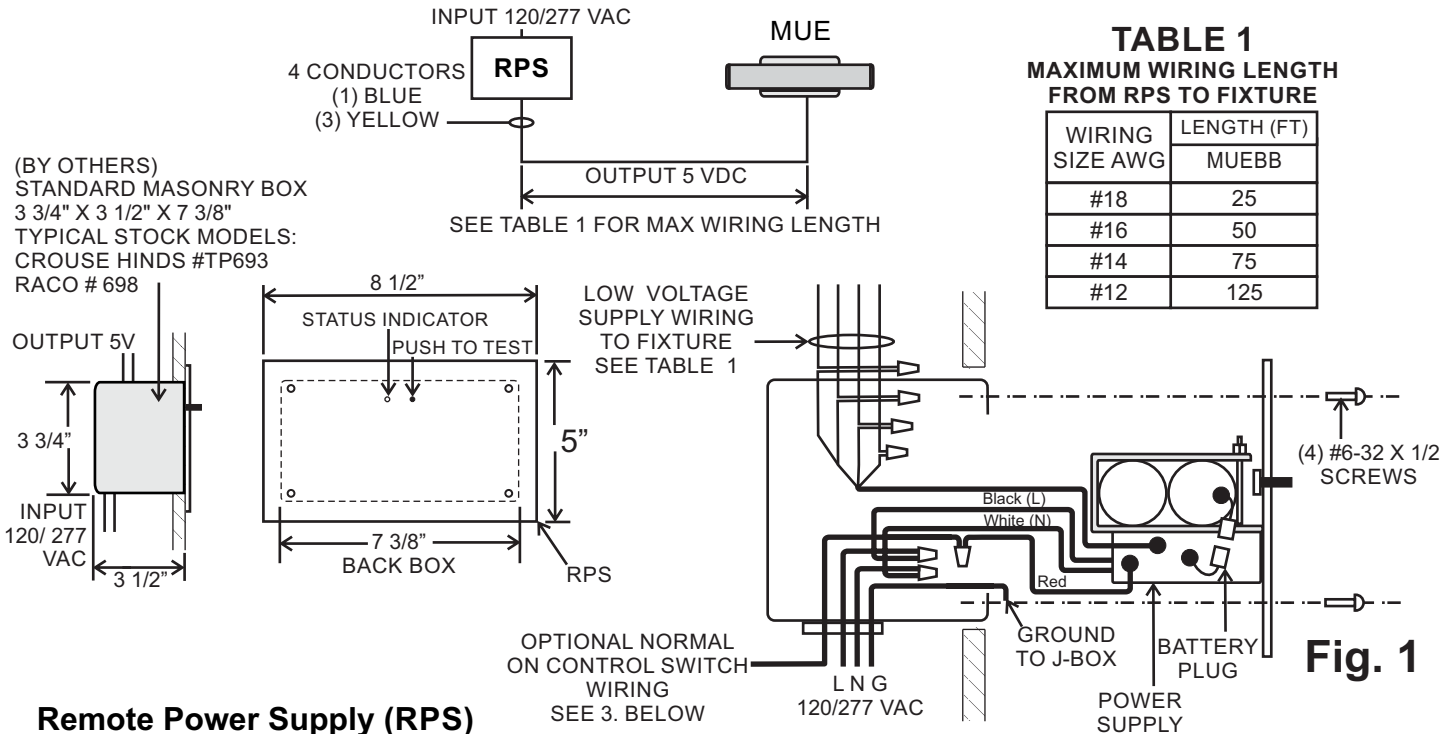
INPUT 120/277 VAC

RPS

4 CONDUCTORS
(1) BLUE
(3) YELLOW

MUE

OUTPUT 5 VDC

SEE TABLE 1 FOR MAX WIRING LENGTH

TABLE 1
MAXIMUM WIRING LENGTH FROM RPS TO FIXTURE

| WIRING SIZE AWG | LENGTH (FT) MUEBB |
|---|---|
| #18 | 25 |
| #16 | 50 |
| #14 | 75 |
| #12 | 125 |

(BY OTHERS)
STANDARD MASONRY BOX
3 3/4" X 3 1/2" X 7 3/8"
TYPICAL STOCK MODELS:
CROUSE HINDS #TP693
RACO # 698

OUTPUT 5V

3 3/4"

INPUT 120/ 277 VAC

3 1/2"

8 1/2"

STATUS INDICATOR

PUSH TO TEST

5"

7 3/8"
BACK BOX

RPS

LOW VOLTAGE SUPPLY WIRING TO FIXTURE SEE TABLE 1

(4) #6-32 X 1/2 SCREWS

Black (L)

White (N)

Red

OPTIONAL NORMAL ON CONTROL SWITCH WIRING SEE 3. BELOW

L N G
120/277 VAC

GROUND TO J-BOX

BATTERY PLUG

POWER SUPPLY

Fig. 1

Remote Power Supply (RPS)